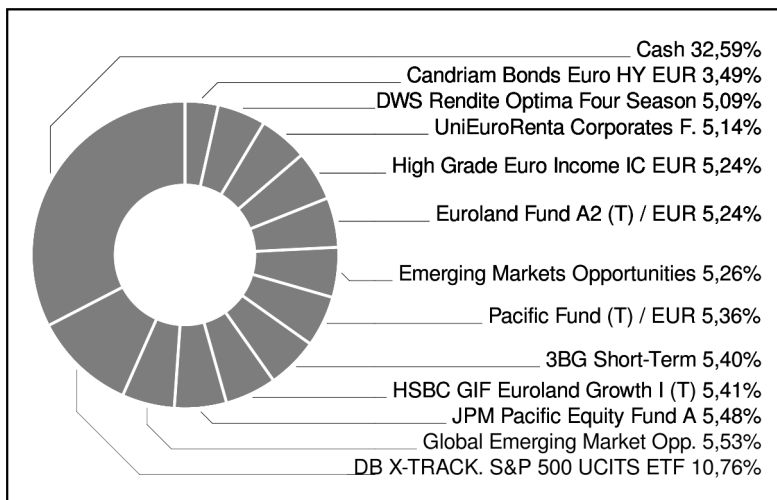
Cash 32,59%
Candriam Bonds Euro HY EUR 3,49%
DWS Rendite Optima Four Season 5,09%
UniEuroRenta Corporates F. 5,14%
High Grade Euro Income IC EUR 5,24%
Euroland Fund A2 (T) / EUR 5,24%
Emerging Markets Opportunities 5,26%
Pacific Fund (T) / EUR 5,36%
3BG Short-Term 5,40%
HSBC GIF Euroland Growth I (T) 5,41%
JPM Pacific Equity Fund A 5,48%
Global Emerging Market Opp. 5,53%
DB X-TRACK. S&P 500 UCITS ETF 10,76%